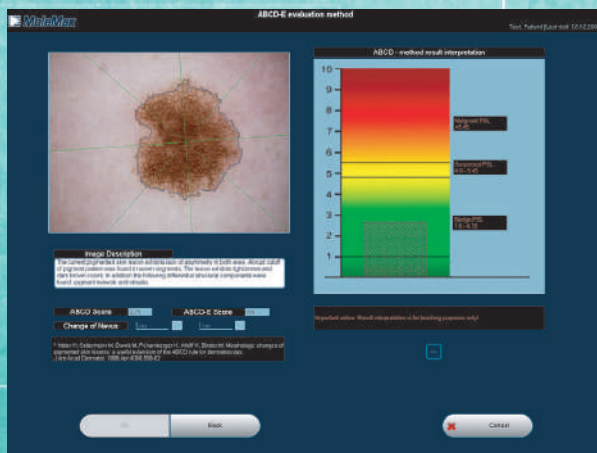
MoleMax

ABCD-E evaluation method

Test, Patient [Last visit 12.12.20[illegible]

ABCD - method result interpretation

10
9
8
7
6
5
4
3
2
1

Malignant PSL >5.45

Suspected PSL 4.8 - 5.45

Benign PSL 1.0 - 4.75

Image Description

The current pigmented skin lesion exhibits lack of asymmetry in both axes. Abrupt cutoff of pigment pattern was found in seven segments. The lesion exhibits light-brown and dark-brown colors. In addition the following differential structural components were found: pigment network and streaks.

ABCD Score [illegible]

ABCD-E Score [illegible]

Change of Nevus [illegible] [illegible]

* Nachbar F, Stolz W, Merkle T, Cognetta AB, Vogt T, Landthaler M, Bilek P, Braun-Falco O, Plewig G. The ABCD rule of dermatoscopy. High prospective value in the diagnosis of doubtful melanocytic skin lesions. J Am Acad Dermatol. 1994 Apr;30(4):551-9.

Important notice: Result interpretation is for teaching purposes only!

OK

Back

Cancel